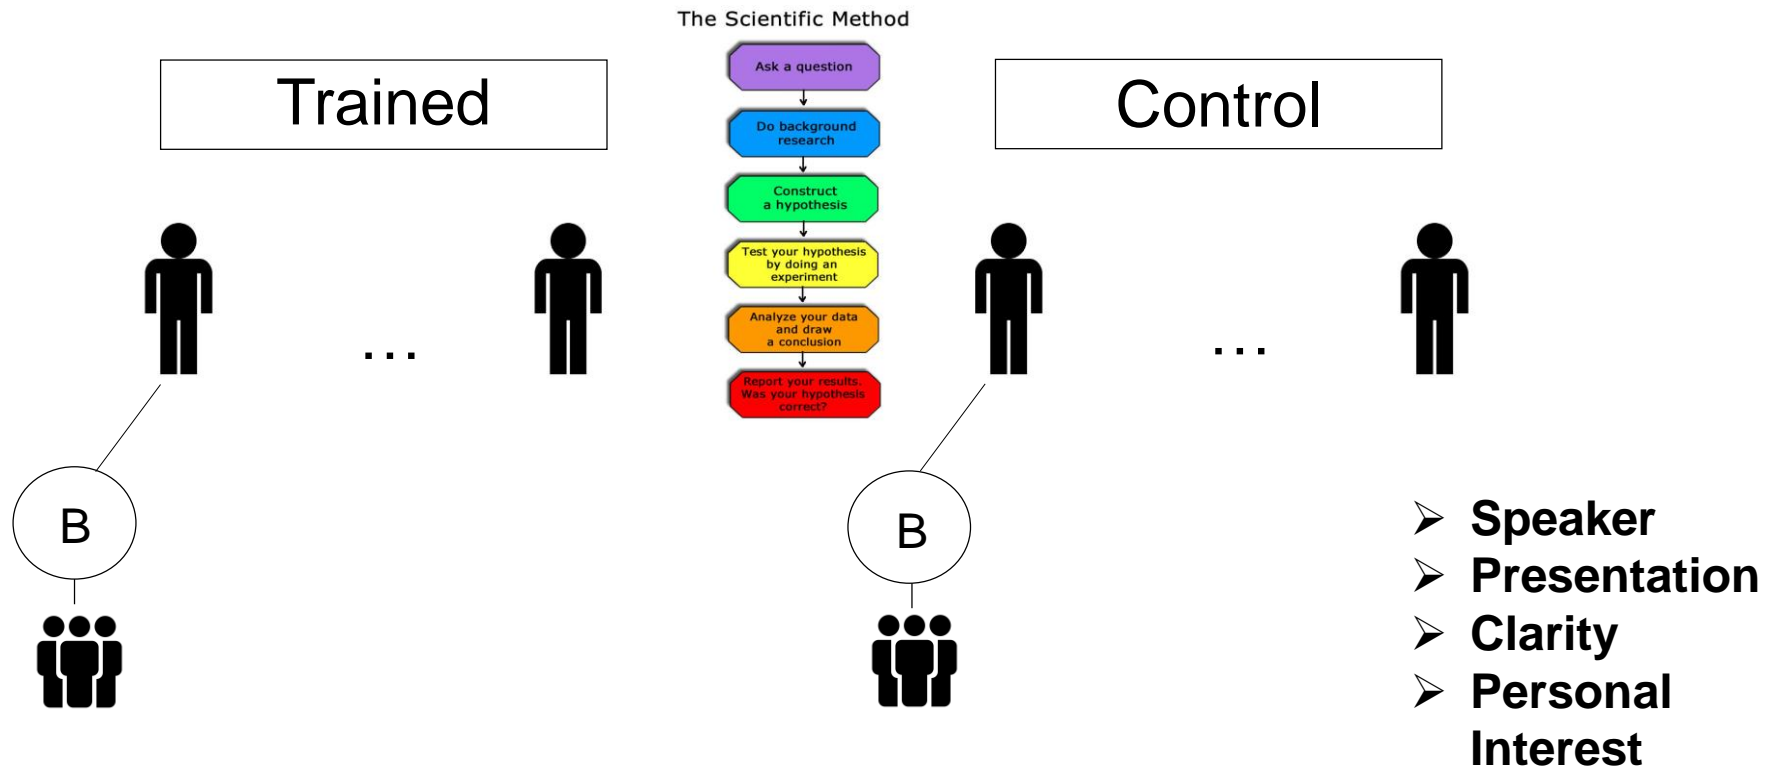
Trained

…

B

The Scientific Method

Ask a question

Do background research

Construct a hypothesis

Test your hypothesis by doing an experiment

Analyze your data and draw a conclusion

Report your results. Was your hypothesis correct?

Control

…

B

➢ Speaker
➢ Presentation
➢ Clarity
➢ Personal Interest